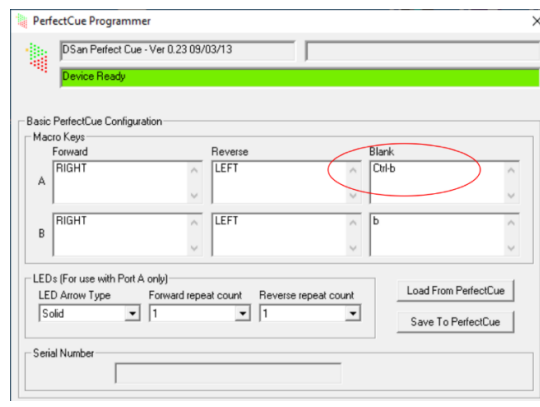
PerfectCue Programmer

DSan Perfect Cue - Ver 0.23 09/03/13

Device Ready

Basic PerfectCue Configuration

Macro Keys

| | Forward | Reverse | Blank |
|---|---|---|---|
| A | RIGHT | LEFT | Ctrl-b |
| B | RIGHT | LEFT | b |

LEDs (For use with Port A only)

LED Arrow Type
Solid

Forward repeat count
1

Reverse repeat count
1

Load From PerfectCue

Save To PerfectCue

Serial Number